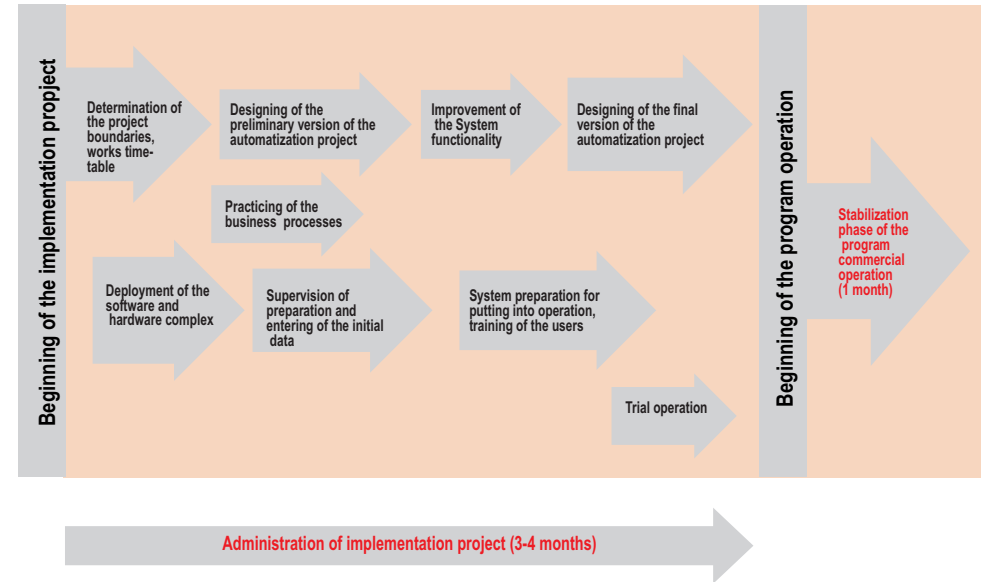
Beginning of the implementation project

Determination of the project boundaries, works timetable

Designing of the preliminary version of the automatization project

Improvement of the System functionality

Designing of the final version of the automatization project

Practicing of the business processes

Deployment of the software and hardware complex

Supervision of preparation and entering of the initial data

System preparation for putting into operation, training of the users

Trial operation

Beginning of the program operation

Stabilization phase of the program commercial operation (1 month)

Administration of implementation project (3-4 months)